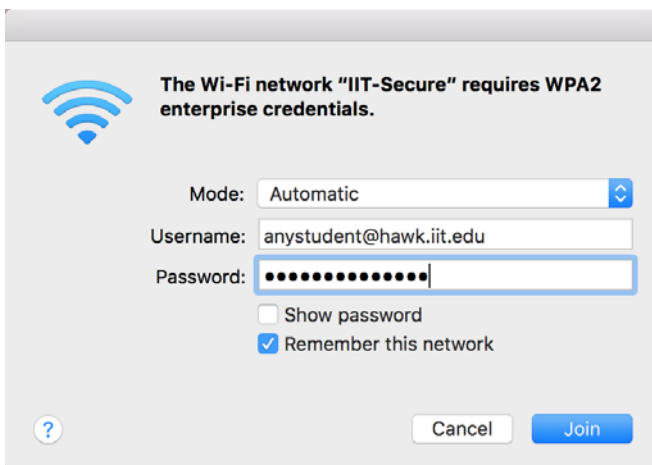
The Wi-Fi network "IIT-Secure" requires WPA2 enterprise credentials.

Mode: Automatic

Username: anystudent@hawk.iit.edu

Password: ••••••••••••••

Show password

Remember this network

?

Cancel

Join